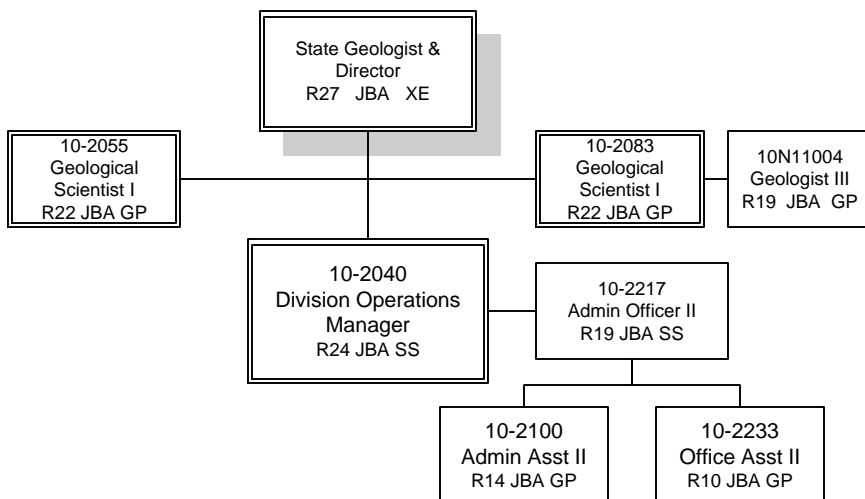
State Geologist & Director
R27 JBA XE

10-2055
Geological Scientist I
R22 JBA GP

10-2083
Geological Scientist I
R22 JBA GP

10N11004
Geologist III
R19 JBA GP

10-2040
Division Operations Manager
R24 JBA SS

10-2217
Admin Officer II
R19 JBA SS

10-2100
Admin Asst II
R14 JBA GP

10-2233
Office Asst II
R10 JBA GP